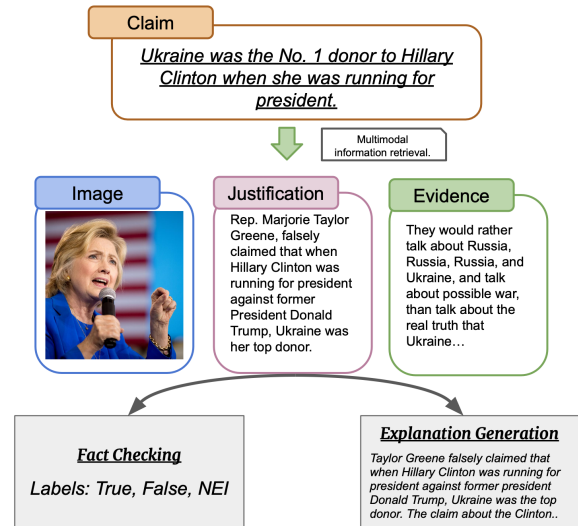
Claim

Ukraine was the No. 1 donor to Hillary Clinton when she was running for president.

Multimodal information retrieval.

Image

Justification

Rep. Marjorie Taylor Greene, falsely claimed that when Hillary Clinton was running for president against former President Donald Trump, Ukraine was her top donor.

Evidence

They would rather talk about Russia, Russia, Russia, and Ukraine, and talk about possible war, than talk about the real truth that Ukraine…

Fact Checking

Labels: True, False, NEI

Explanation Generation

Taylor Greene falsely claimed that when Hillary Clinton was running for president against former president Donald Trump, Ukraine was the top donor. The claim about the Clinton..